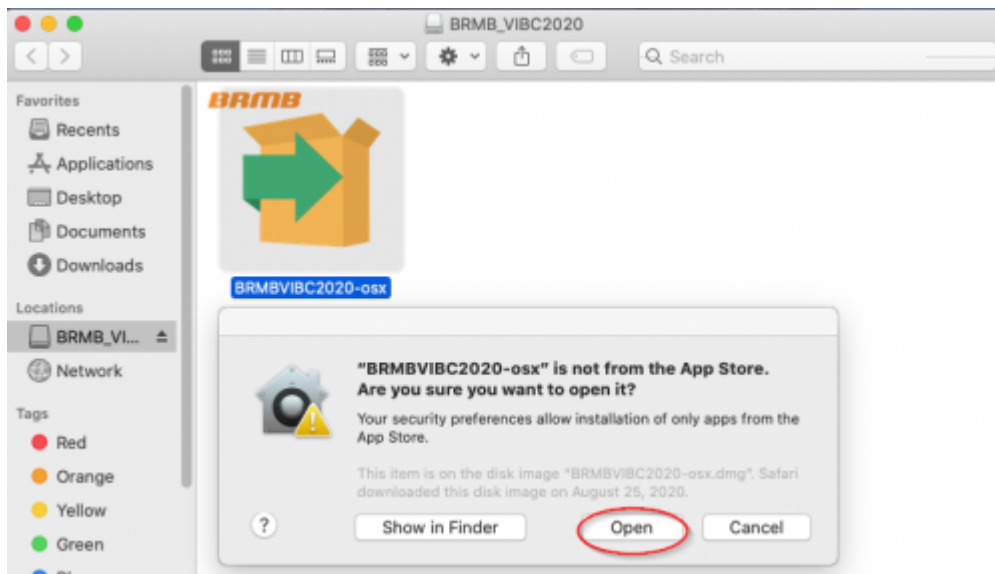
BRMB_VIBC2020

Search

Favorites
Recents
Applications
Desktop
Documents
Downloads

Locations
BRMB_VI...
Network

Tags
Red
Orange
Yellow
Green

BRMB

BRMBVIBC2020-osx

"BRMBVIBC2020-osx" is not from the App Store. Are you sure you want to open it?

Your security preferences allow installation of only apps from the App Store.

This item is on the disk image "BRMBVIBC2020-osx.dmg". Safari downloaded this disk image on August 25, 2020.

?

Show in Finder

Open

Cancel